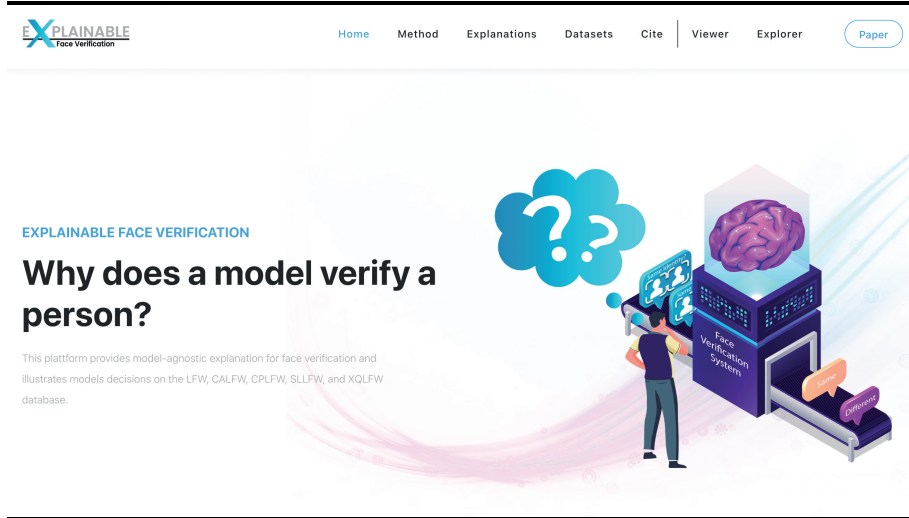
EXPLAINABLE
Face Verification

Home Method Explanations Datasets Cite Viewer Explorer Paper

EXPLAINABLE FACE VERIFICATION

Why does a model verify a person?

This plattform provides model-agnostic explanation for face verification and illustrates models decisions on the LFW, CALFW, CPLFW, SLLFW, and XQLFW database.

Face Verification System

Same

Different